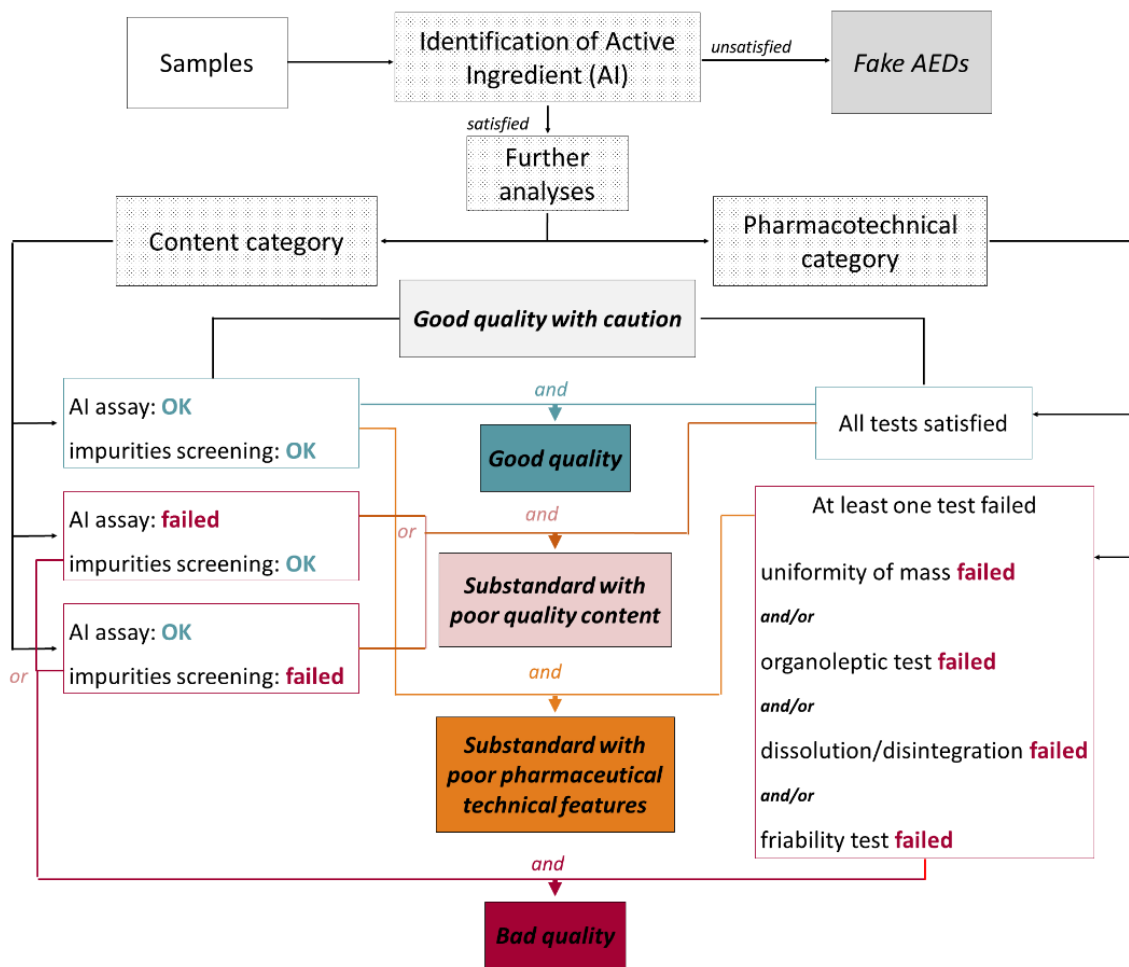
Samples

Identification of Active Ingredient (AI)

unsatisfied

Fake AEDs

satisfied

Further analyses

Content category

Pharmacotechnical category

Good quality with caution

and

AI assay: OK
impurities screening: OK

All tests satisfied

Good quality

and

or

AI assay: failed
impurities screening: OK

At least one test failed

uniformity of mass failed
and/or
organoleptic test failed
and/or
dissolution/disintegration failed
and/or
friability test failed

Substandard with poor quality content

AI assay: OK
impurities screening: failed

or

and

Substandard with poor pharmaceutical technical features

and

Bad quality